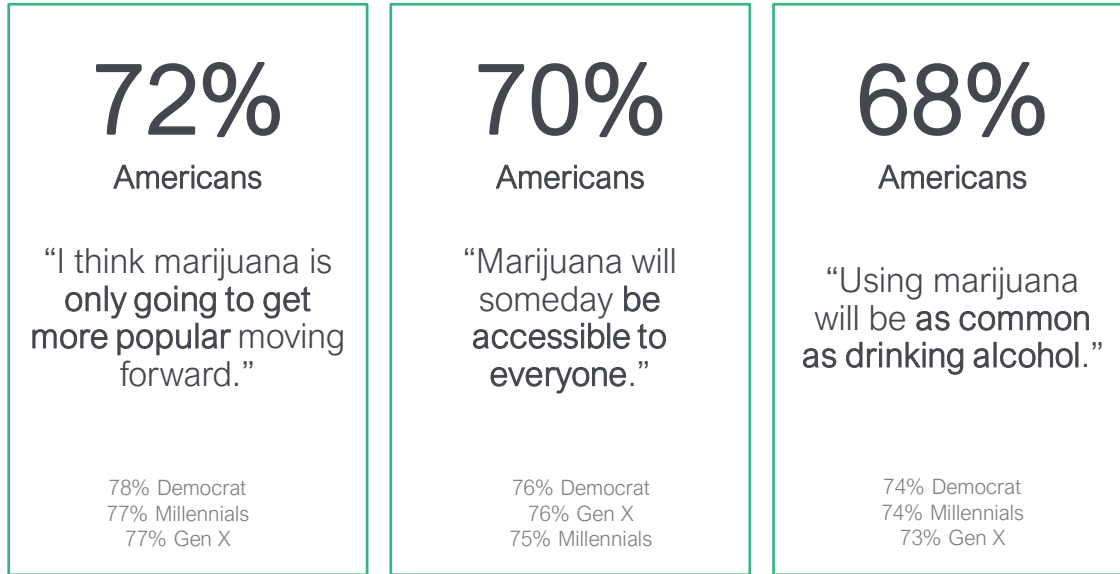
72%

Americans

“I think marijuana is only going to get more popular moving forward.”

78% Democrat
77% Millennials
77% Gen X

70%

Americans

“Marijuana will someday be accessible to everyone.”

76% Democrat
76% Gen X
75% Millennials

68%

Americans

“Using marijuana will be as common as drinking alcohol.”

74% Democrat
74% Millennials
73% Gen X